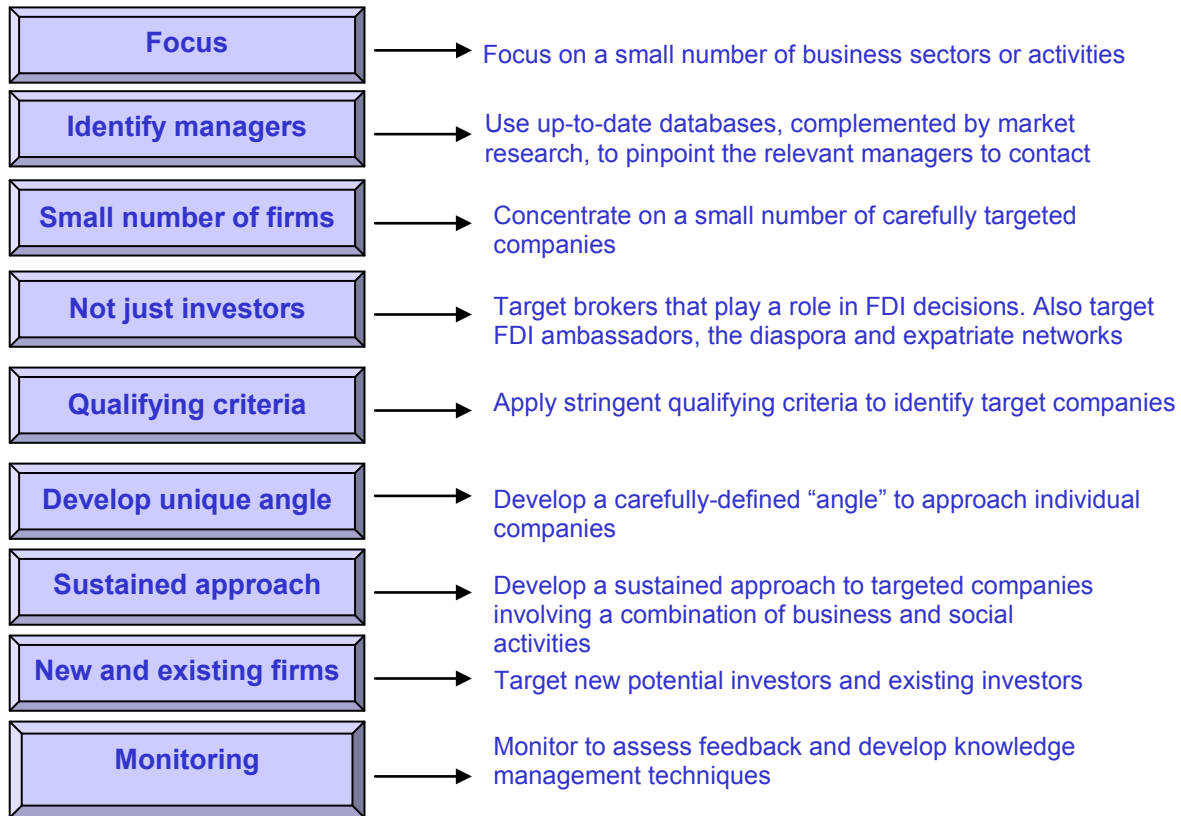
Focus
Focus on a small number of business sectors or activities

Identify managers
Use up-to-date databases, complemented by market research, to pinpoint the relevant managers to contact

Small number of firms
Concentrate on a small number of carefully targeted companies

Not just investors
Target brokers that play a role in FDI decisions. Also target FDI ambassadors, the diaspora and expatriate networks

Qualifying criteria
Apply stringent qualifying criteria to identify target companies

Develop unique angle
Develop a carefully-defined "angle" to approach individual companies

Sustained approach
Develop a sustained approach to targeted companies involving a combination of business and social activities

New and existing firms
Target new potential investors and existing investors

Monitoring
Monitor to assess feedback and develop knowledge management techniques